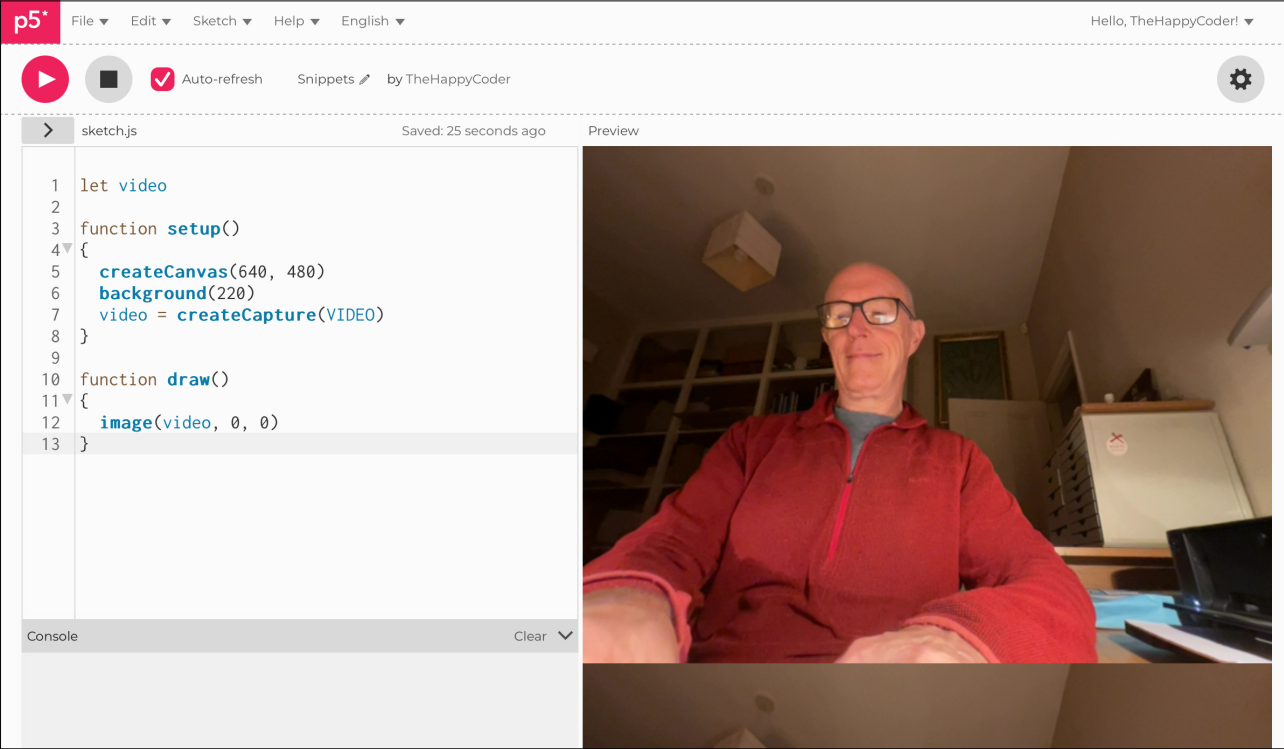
p5*
File ▾ Edit ▾ Sketch ▾ Help ▾ English ▾
Hello, TheHappyCoder! ▾

Auto-refresh
Snippets by TheHappyCoder

sketch.js
Saved: 25 seconds ago
Preview

1 let video
2
3 function setup()
4 {
5 createCanvas(640, 480)
6 background(220)
7 video = createCapture(VIDEO)
8 }
9
10 function draw()
11 {
12 image(video, 0, 0)
13 }

Console
Clear